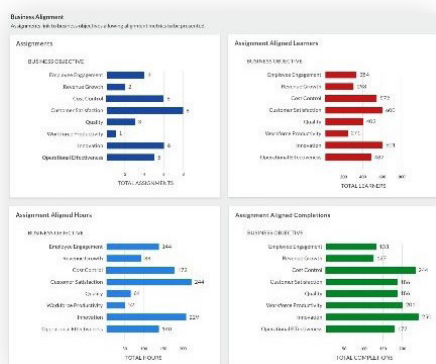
Business Alignment
Assignments linked to business objectives showing alignment to strategic priorities

Assignments
BUSINESS OBJECTIVE
Employee Engagement 4
Revenue Growth 2
Cost Control 5
Customer Satisfaction 8
Quality 4
Workforce Productivity 1
Innovation 6
Operational Effectiveness 5
TOTAL ASSIGNMENTS

Assignment Aligned Learners
BUSINESS OBJECTIVE
Employee Engagement 354
Revenue Growth 198
Cost Control 572
Customer Satisfaction 680
Quality 463
Workforce Productivity 371
Innovation 719
Operational Effectiveness 487
TOTAL LEARNERS

Assignment Aligned Hours
BUSINESS OBJECTIVE
Employee Engagement 164
Revenue Growth 88
Cost Control 172
Customer Satisfaction 244
Quality 69
Workforce Productivity 57
Innovation 229
Operational Effectiveness 148
TOTAL HOURS

Assignment Aligned Completions
BUSINESS OBJECTIVE
Employee Engagement 103
Revenue Growth 147
Cost Control 344
Customer Satisfaction 186
Quality 186
Workforce Productivity 201
Innovation 253
Operational Effectiveness 177
TOTAL COMPLETIONS